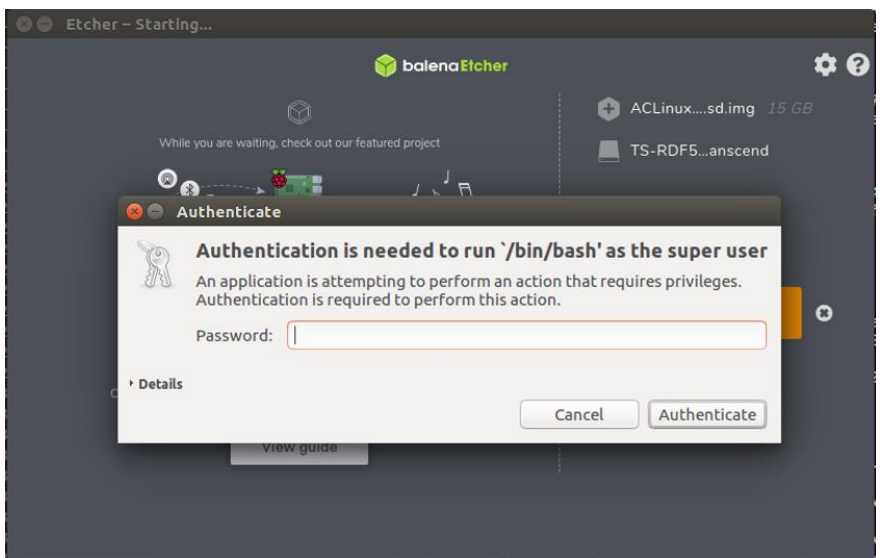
Etcher – Starting...

balenaEtcher

While you are waiting, check out our featured project

ACLinux....sd.img 15 GB

TS-RDF5...anscend

Authenticate

Authentication is needed to run `/bin/bash' as the super user

An application is attempting to perform an action that requires privileges. Authentication is required to perform this action.

Password:

Details

Cancel

Authenticate

View guide